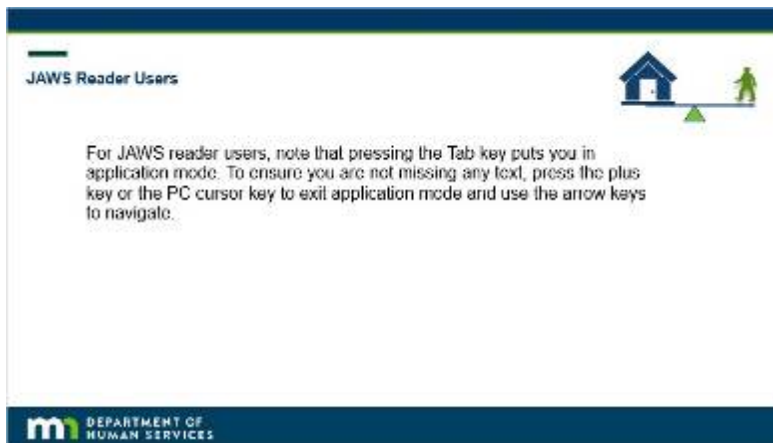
JAWS Reader Users

For JAWS reader users, note that pressing the Tab key puts you in application mode. To ensure you are not missing any text, press the plus key or the PC cursor key to exit application mode and use the arrow keys to navigate.

DEPARTMENT OF HUMAN SERVICES